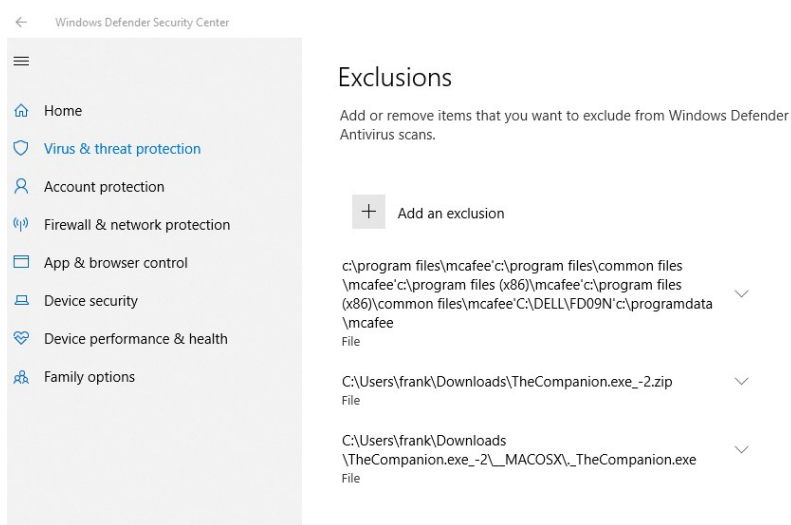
Windows Defender Security Center

Home
Virus & threat protection
Account protection
Firewall & network protection
App & browser control
Device security
Device performance & health
Family options

Exclusions

Add or remove items that you want to exclude from Windows Defender Antivirus scans.

Add an exclusion

c:\program files\mcafee'c:\program files\common files\mcafee'c:\program files (x86)\mcafee'c:\program files (x86)\common files\mcafee'C:\DELL\FD09N'c:\programdata\mcafee
File

C:\Users\frank\Downloads\TheCompanion.exe_-2.zip
File

C:\Users\frank\Downloads\TheCompanion.exe_-2\__MACOSX\._TheCompanion.exe
File